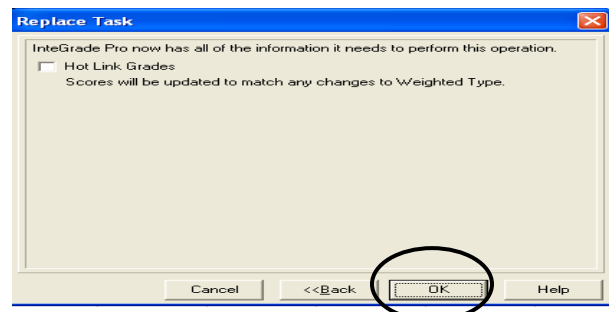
Replace Task

InteGrade Pro now has all of the information it needs to perform this operation.

Hot Link Grades

Scores will be updated to match any changes to Weighted Type.

Cancel

<<Back

OK

Help